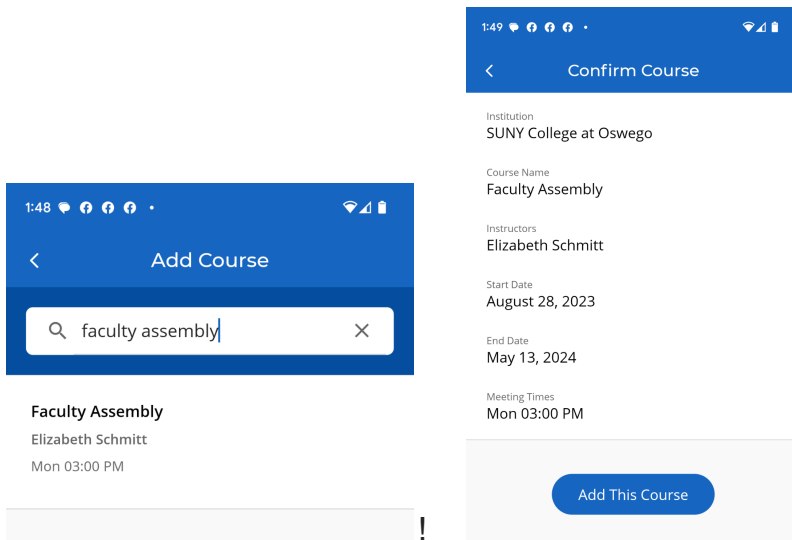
1:48

Add Course

faculty assembly

Faculty Assembly
Elizabeth Schmitt
Mon 03:00 PM

!

1:49

Confirm Course

Institution
SUNY College at Oswego

Course Name
Faculty Assembly

Instructors
Elizabeth Schmitt

Start Date
August 28, 2023

End Date
May 13, 2024

Meeting Times
Mon 03:00 PM

Add This Course